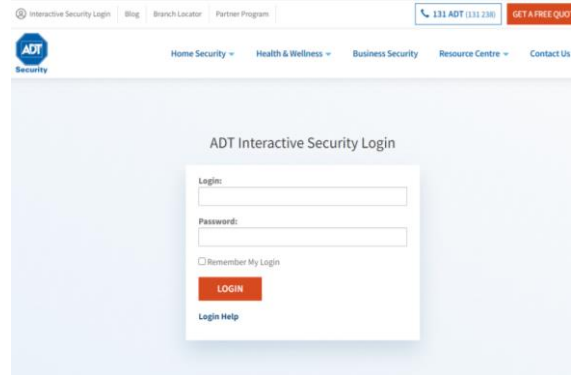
Interactive Security Login | Blog | Branch Locator | Partner Program

131 ADT (131 238)

GET A FREE QUOT

ADT Security

Home Security
Health & Wellness
Business Security
Resource Centre
Contact Us

ADT Interactive Security Login

Login:

Password:

Remember My Login

LOGIN

Login Help